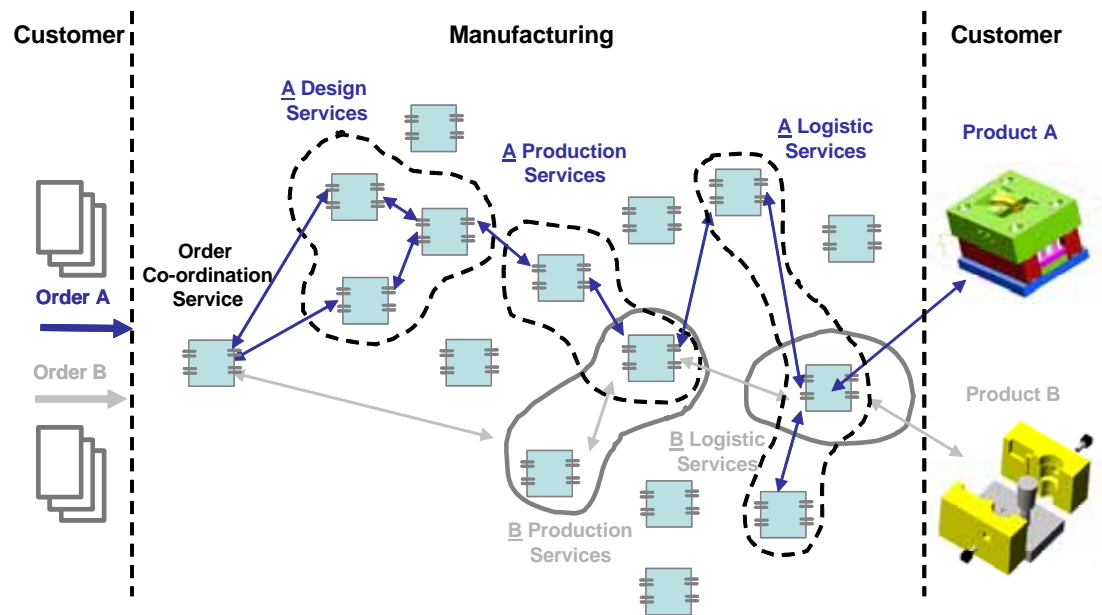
Customer

Manufacturing

Customer

A Design Services

A Production Services

A Logistic Services

Product A

Order Co-ordination Service

Order A

Order B

B Logistic Services

Product B

B Production Services